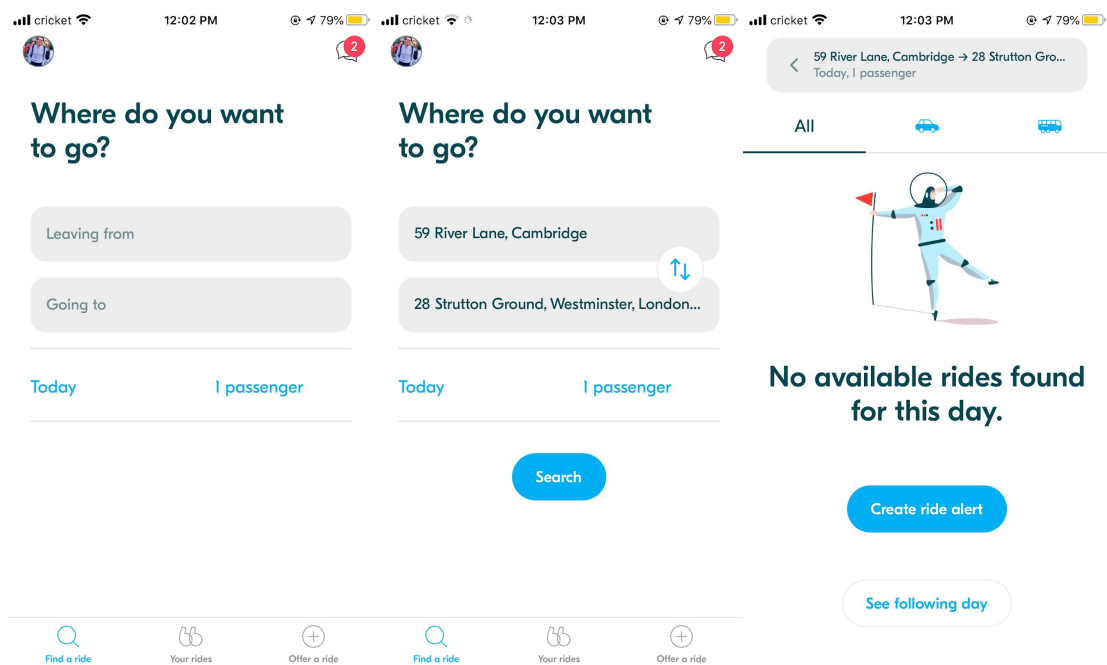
cricket 12:02 PM 79%

2

Where do you want to go?

Leaving from

Going to

Today

1 passenger

Find a ride

Your rides

Offer a ride

cricket 12:03 PM 79%

2

Where do you want to go?

59 River Lane, Cambridge

28 Strutton Ground, Westminster, London...

Today

1 passenger

Search

Find a ride

Your rides

Offer a ride

cricket 12:03 PM 79%

59 River Lane, Cambridge → 28 Strutton Gro...
Today, 1 passenger

All

No available rides found for this day.

Create ride alert

See following day